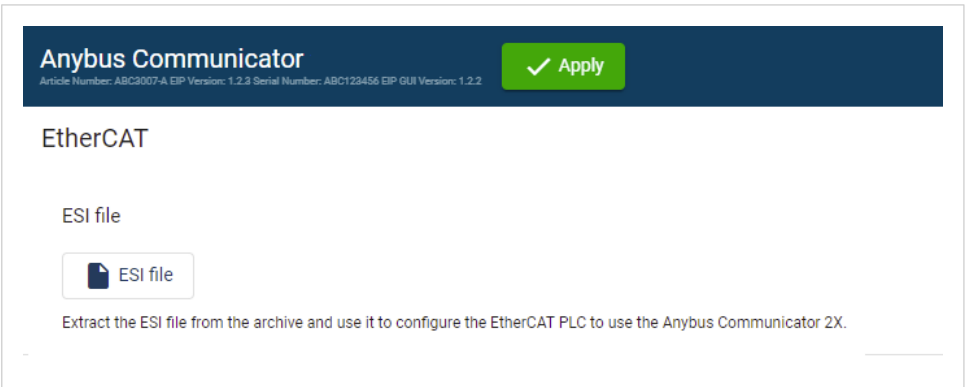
Anybus Communicator
Article Number: ABC3007-A EIP Version: 1.2.3 Serial Number: ABC123456 EIP GUI Version: 1.2.2

Apply

EtherCAT

ESI file

ESI file

Extract the ESI file from the archive and use it to configure the EtherCAT PLC to use the Anybus Communicator 2X.